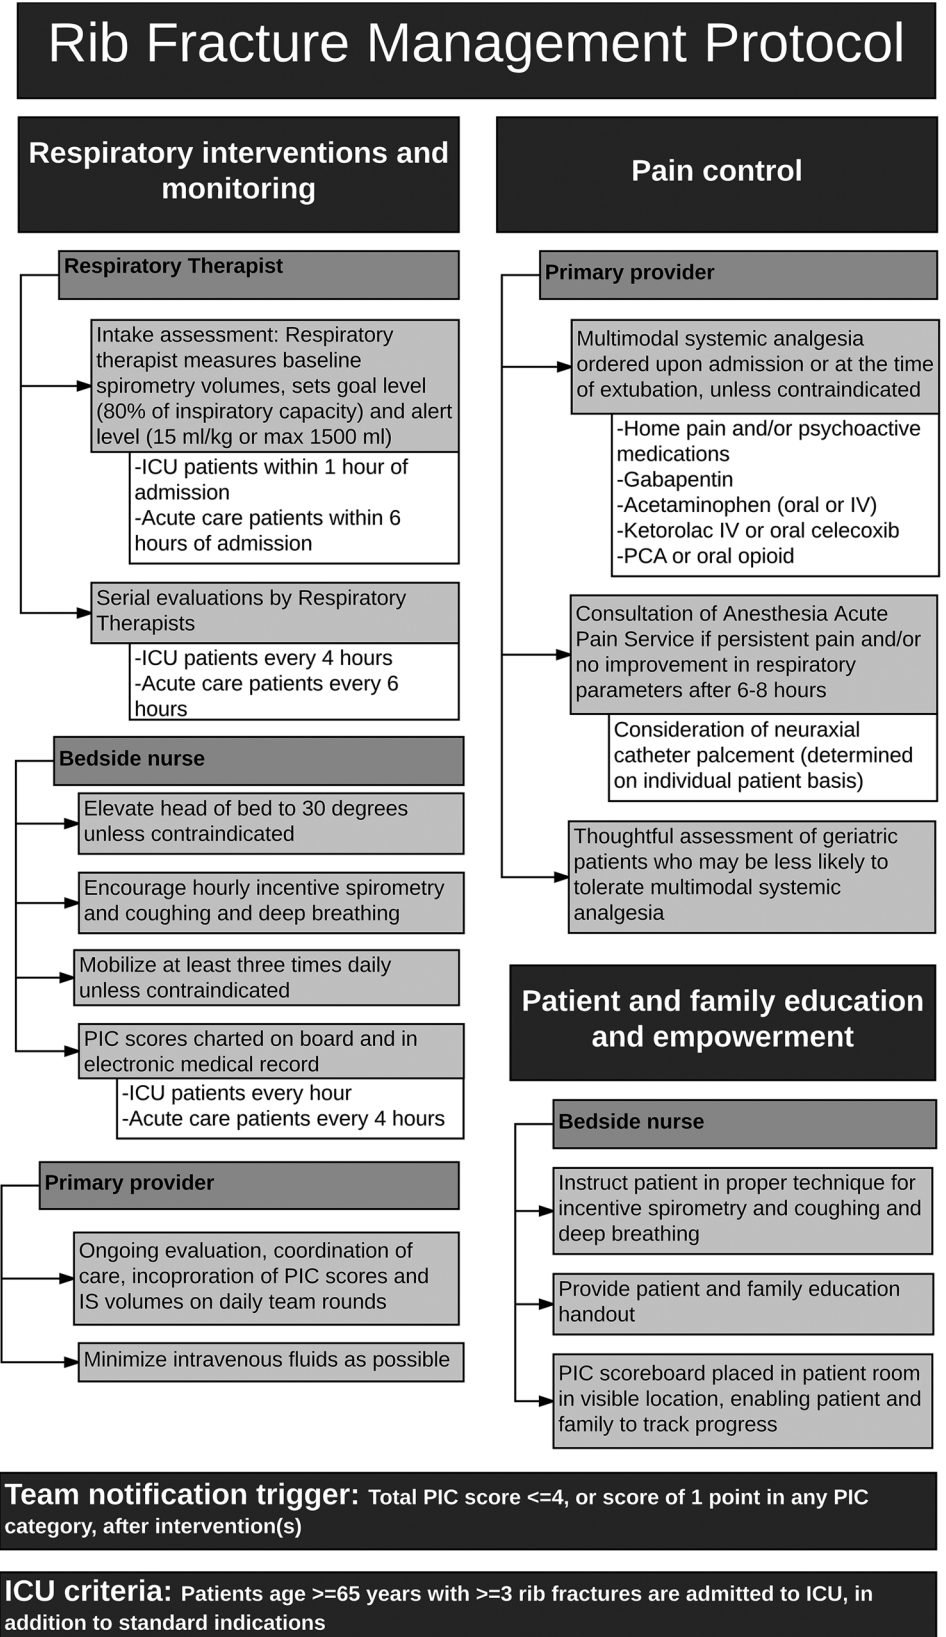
Rib Fracture Management Protocol

Respiratory interventions and monitoring

Respiratory Therapist

Intake assessment: Respiratory therapist measures baseline spirometry volumes, sets goal level (80% of inspiratory capacity) and alert level (15 ml/kg or max 1500 ml)

-ICU patients within 1 hour of admission
-Acute care patients within 6 hours of admission

Serial evaluations by Respiratory Therapists

-ICU patients every 4 hours
-Acute care patients every 6 hours

Bedside nurse

Elevate head of bed to 30 degrees unless contraindicated

Encourage hourly incentive spirometry and coughing and deep breathing

Mobilize at least three times daily unless contraindicated

PIC scores charted on board and in electronic medical record

-ICU patients every hour
-Acute care patients every 4 hours

Primary provider

Ongoing evaluation, coordination of care, incoproration of PIC scores and IS volumes on daily team rounds

Minimize intravenous fluids as possible

Pain control

Primary provider

Multimodal systemic analgesia ordered upon admission or at the time of extubation, unless contraindicated

-Home pain and/or psychoactive medications
-Gabapentin
-Acetaminophen (oral or IV)
-Ketorolac IV or oral celecoxib
-PCA or oral opioid

Consultation of Anesthesia Acute Pain Service if persistent pain and/or no improvement in respiratory parameters after 6-8 hours

Consideration of neuraxial catheter palcement (determined on individual patient basis)

Thoughtful assessment of geriatric patients who may be less likely to tolerate multimodal systemic analgesia

Patient and family education and empowerment

Bedside nurse

Instruct patient in proper technique for incentive spirometry and coughing and deep breathing

Provide patient and family education handout

PIC scoreboard placed in patient room in visible location, enabling patient and family to track progress

Team notification trigger: Total PIC score <=4, or score of 1 point in any PIC category, after intervention(s)

ICU criteria: Patients age >=65 years with >=3 rib fractures are admitted to ICU, in addition to standard indications